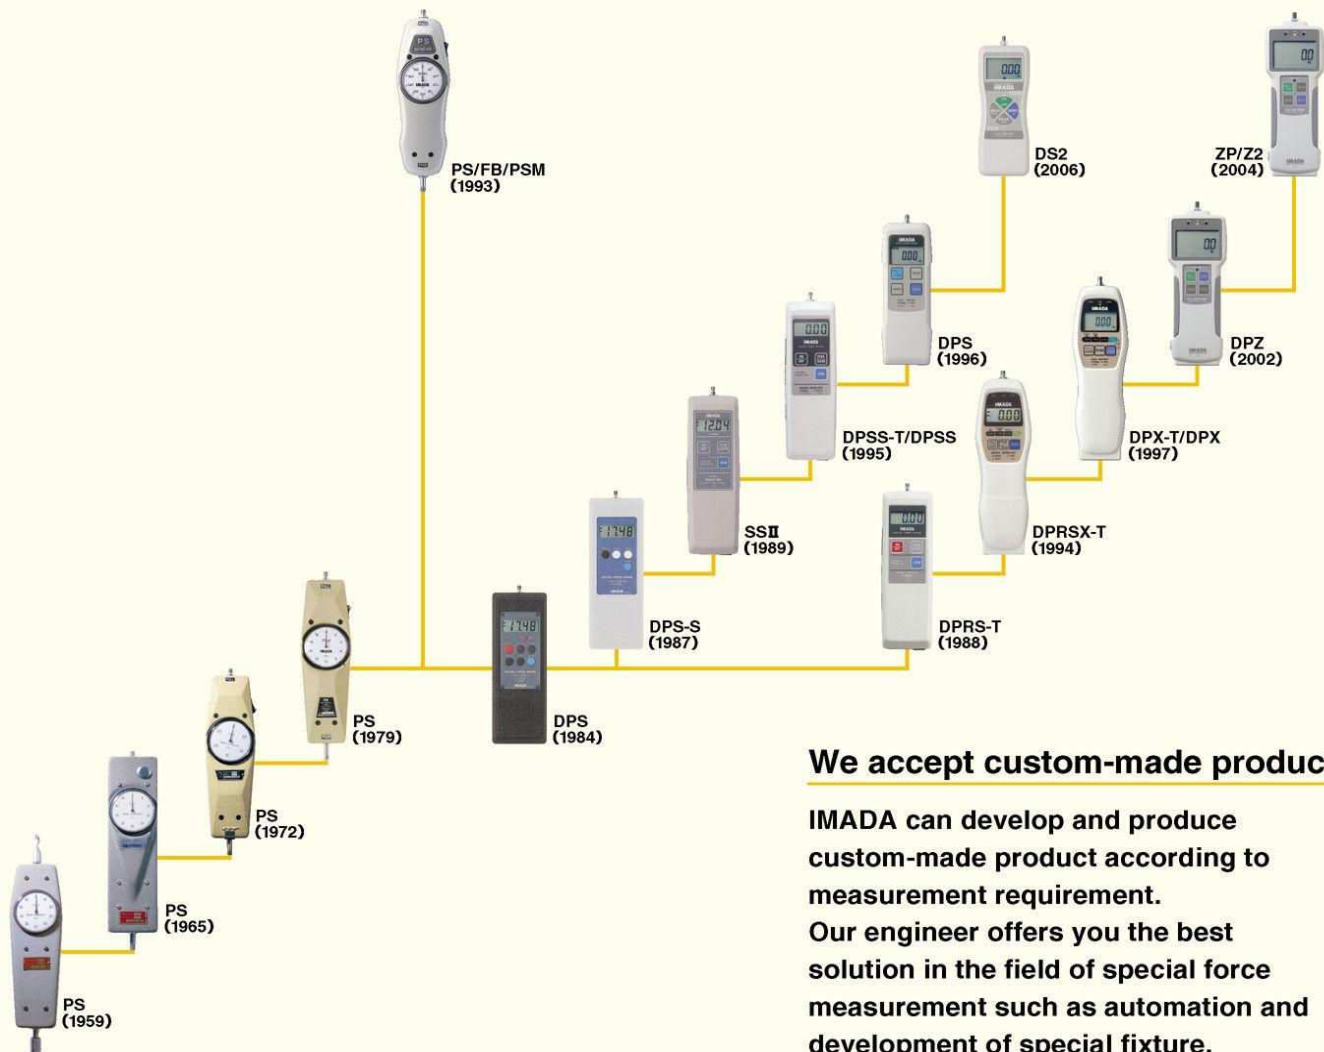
PS/FB/PSM
(1993)

DS2
(2006)

ZP/Z2
(2004)

DPS
(1996)

DPZ
(2002)

DPSS-T/DPSS
(1995)

DPX-T/DPX
(1997)

SSII
(1989)

DPRSX-T
(1994)

DPS-S
(1987)

DPRS-T
(1988)

PS
(1979)

DPS
(1984)

PS
(1972)

PS
(1965)

PS
(1959)

We accept custom-made produc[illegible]

IMADA can develop and produce custom-made product according to measurement requirement.
Our engineer offers you the best solution in the field of special force measurement such as automation and development of special fixture.